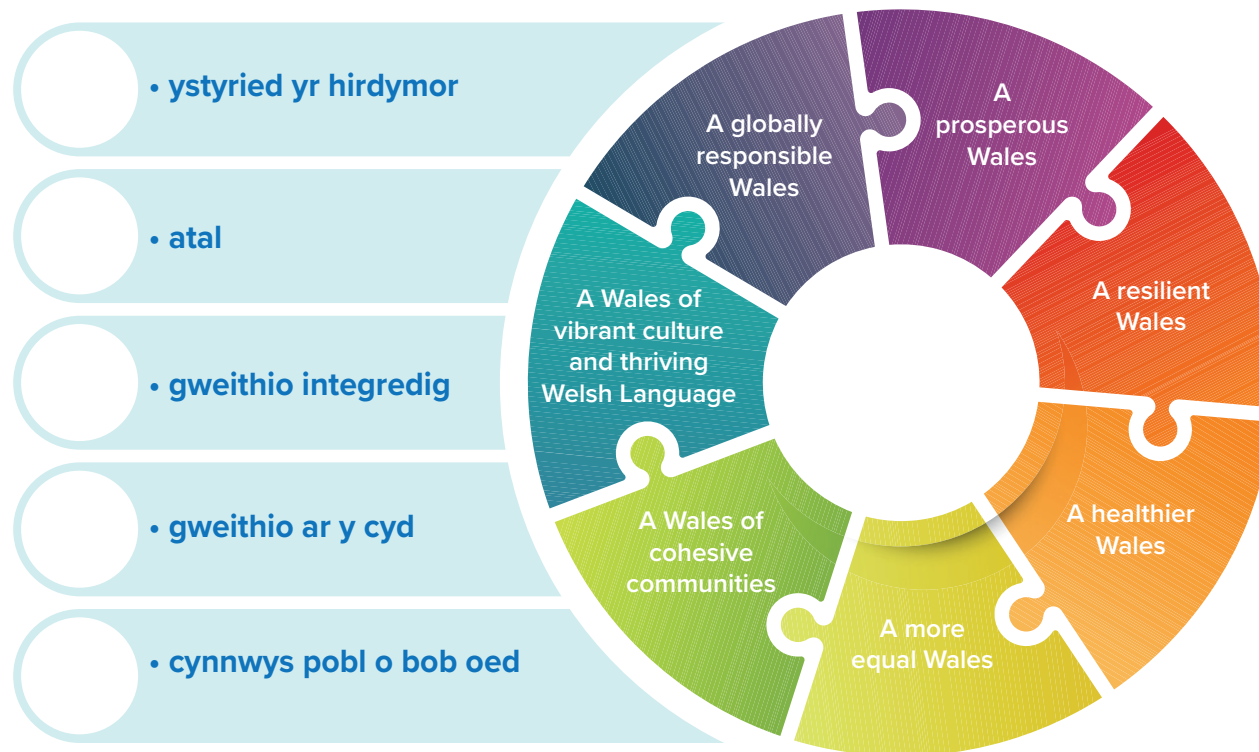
• ystyried yr hirdymor

• atal

• gweithio integredig

• gweithio ar y cyd

• cynnwys pobl o bob oed

A prosperous Wales

A resilient Wales

A healthier Wales

A more equal Wales

A Wales of cohesive communities

A Wales of vibrant culture and thriving Welsh Language

A globally responsible Wales